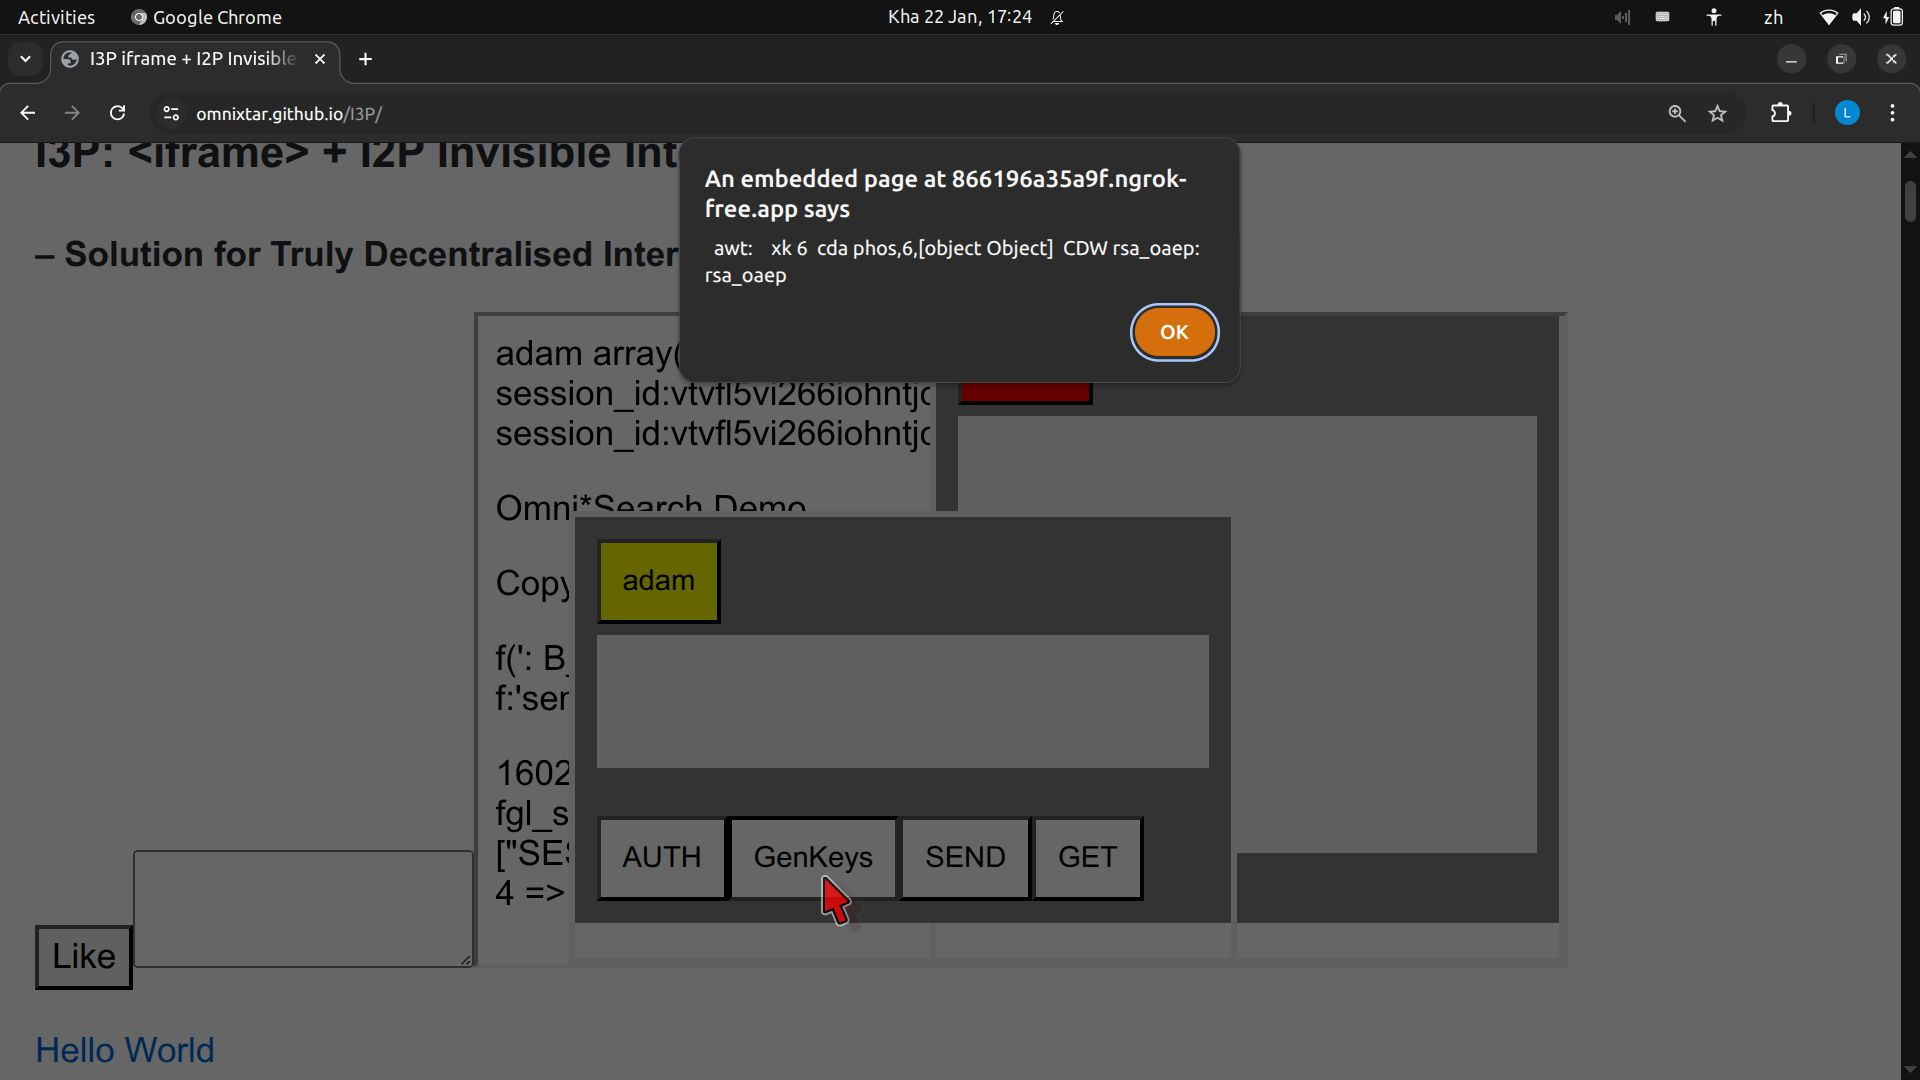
Activities Google Chrome Kha 22 Jan, 17:24 zh

I3P iframe + I2P Invisible ×

omnixtar.github.io/I3P/

I3P: <iframe> + I2P Invisible Int

– Solution for Truly Decentralised Inter

An embedded page at 866196a35a9f.ngrok-free.app says

awt: xk 6 cda phos,6,[object Object] CDW rsa_oaep: rsa_oaep

OK

adam array(
session_id:vtvfl5vi266iohntjc
session_id:vtvfl5vi266iohntjc

Omni*Search Demo

Copy

f(': B
f:'ser

1602
fgl_s
["SE
4 =>

adam

AUTH GenKeys SEND GET

Like

Hello World